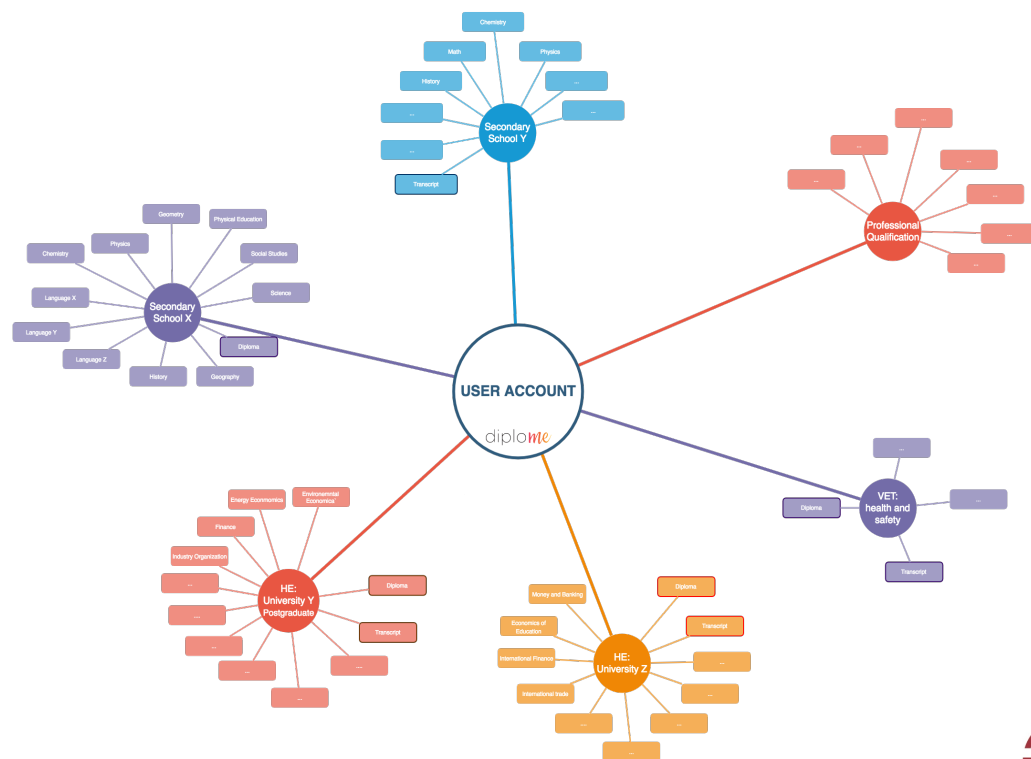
Chemistry
Math
Physics
History
...
...
...
...
Transcript
Secondary School Y

...
...
...
...
...
...
...
Professional Qualification

Geometry
Physical Education
Physics
Chemistry
Social Studies
Language X
Science
Language Y
Language Z
History
Geography
Diploma
Secondary School X

USER ACCOUNT
diplome

...
...
Diploma
VET: health and safety
Transcript

Energy Economics
Environmental Economics
Finance
Industry Organization
...
...
...
...
...
Diploma
Transcript
...
HE: University Y Postgraduate

Money and Banking
Diploma
Economics of Education
Transcript
International Finance
...
International trade
...
...
...
...
HE: University Z